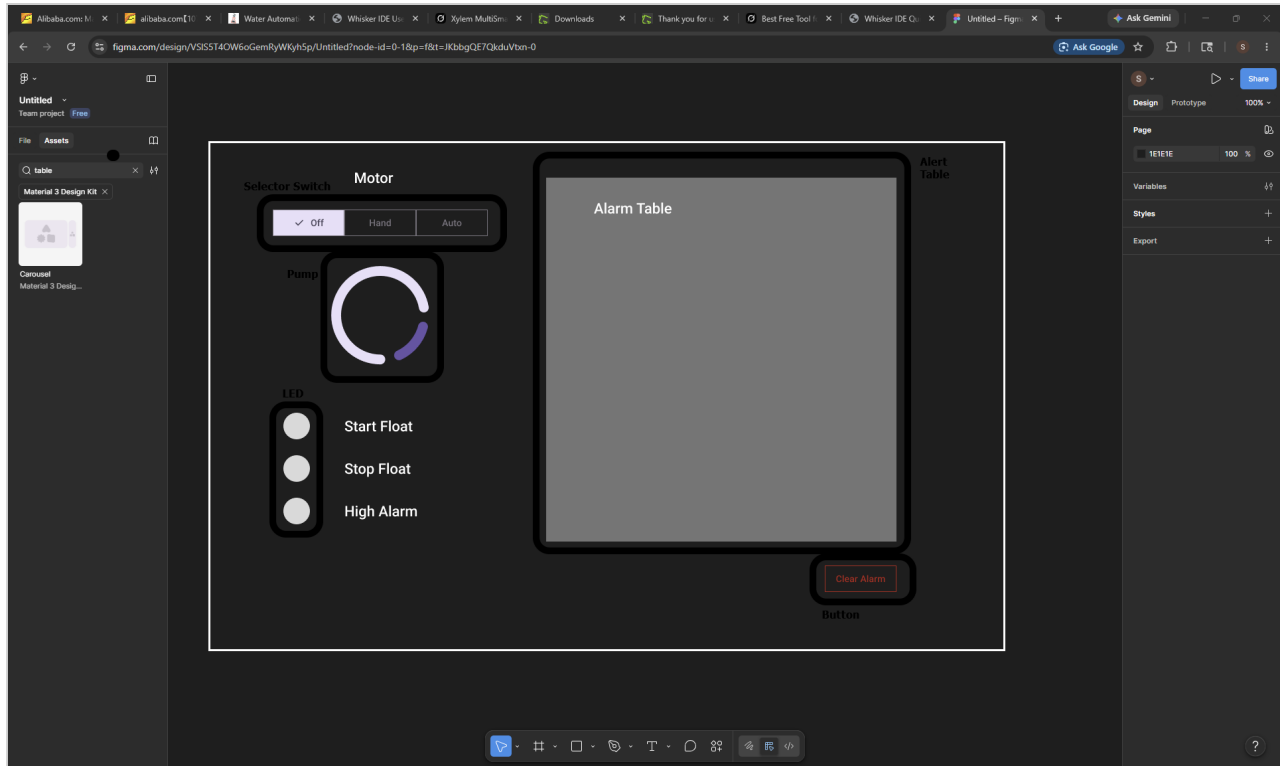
Alibaba.com: M | alibaba.com[10 | Water Automati | Whisker IDE Use | Xylem MultiSma | Downloads | Thank you for | Best Free Tool | Whisker IDE Qu | Untitled – Figm | Ask Gemini

figma.com/design/VSIS5T4OW6oGemRyWKyh5p/Untitled?node-id=0-1&p=f&t=JKbbgQE7QkduVtxn-0

Ask Google

Untitled
Team project Free

File Assets

table

Material 3 Design Kit

Carousel
Material 3 Desig...

Selector Switch

Motor

Off | Hand | Auto

Pump

LED

Start Float

Stop Float

High Alarm

Alert Table

Alarm Table

Clear Alarm

Button

Share

Design Prototype 100%

Page

1E1E1E 100 %

Variables

Styles

Export

?